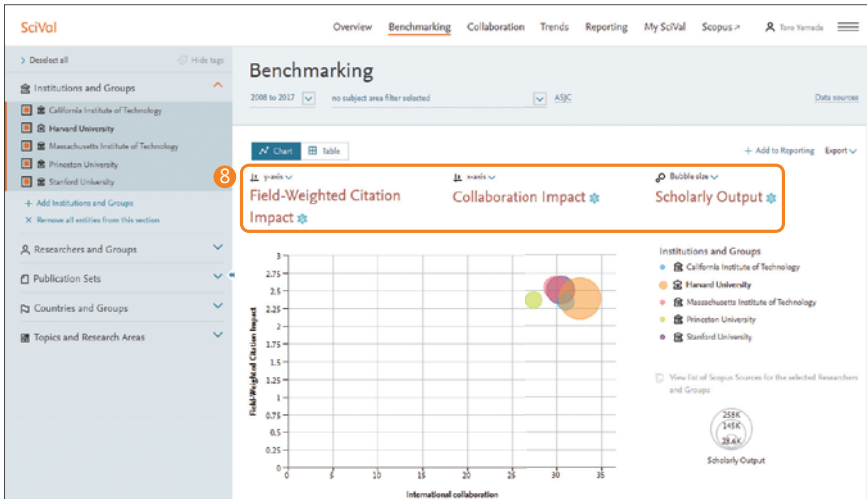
SciVal

Overview Benchmarking Collaboration Trends Reporting My SciVal Scopus ↗ Taro Yamada

> Deselect all

Hide tags

Institutions and Groups

California Institute of Technology

Harvard University

Massachusetts Institute of Technology

Princeton University

Stanford University

+ Add Institutions and Groups

× Remove all entities from this section

Researchers and Groups

Publication Sets

Countries and Groups

Topics and Research Areas

Benchmarking

2008 to 2017

no subject area filter selected

ASJC

Data sources

Chart

Table

+ Add to Reporting

Export

8

y-axis

Field-Weighted Citation Impact

x-axis

Collaboration Impact

Bubble size

Scholarly Output

3
2.75
2.5
2.25
2
1.75
1.5
1.25
1
0.75
0.5
0.25
0

Field-Weighted Citation Impact

0 5 10 15 20 25 30 35

International collaboration

Institutions and Groups

California Institute of Technology

Harvard University

Massachusetts Institute of Technology

Princeton University

Stanford University

View list of Scopus Sources for the selected Researchers and Groups

258K
145K
28.6K

Scholarly Output